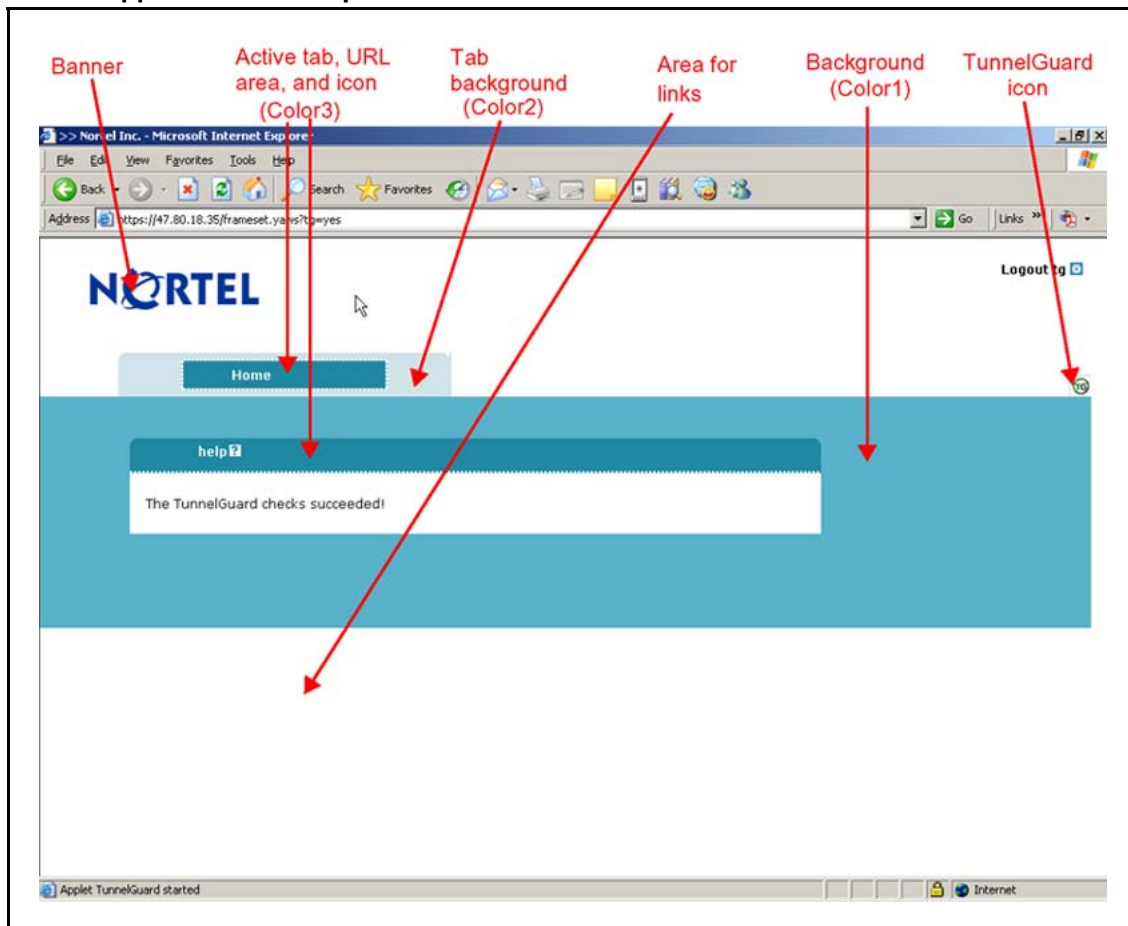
Banner

Active tab, URL area, and icon (Color3)

Tab background (Color2)

Area for links

Background (Color1)

TunnelGuard icon

>> Nor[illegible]el Inc. - Microsoft Internet Explore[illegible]

File Edi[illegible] View Favorites Tools He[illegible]

Back Search Favorites

Address https://47.80.18.35/frameset.ya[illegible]s?t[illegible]=yes Go Links »

NORTEL

Logout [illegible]g

Home

help

The TunnelGuard checks succeeded!

Applet TunnelGuard started

Internet